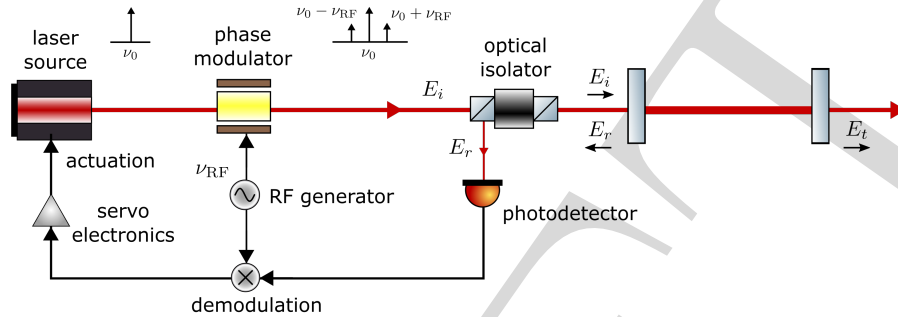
laser source

$\nu_0$

phase modulator

$\nu_0 - \nu_{\mathrm{RF}}$ $\nu_0 + \nu_{\mathrm{RF}}$

$\nu_0$

$E_i$

optical isolator

$E_i$

$E_r$

$E_t$

$E_r$

actuation

$\nu_{\mathrm{RF}}$

RF generator

photodetector

servo electronics

demodulation